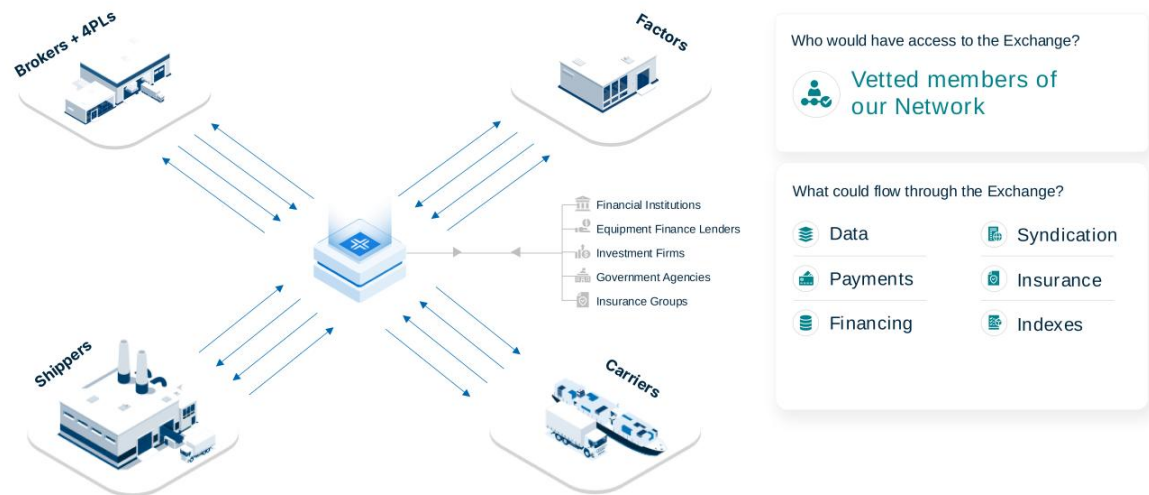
Brokers + 4PLs

Factors

Financial Institutions
Equipment Finance Lenders
Investment Firms
Government Agencies
Insurance Groups

Shippers

Carriers

Who would have access to the Exchange?

Vetted members of our Network

What could flow through the Exchange?

Data
Syndication
Payments
Insurance
Financing
Indexes